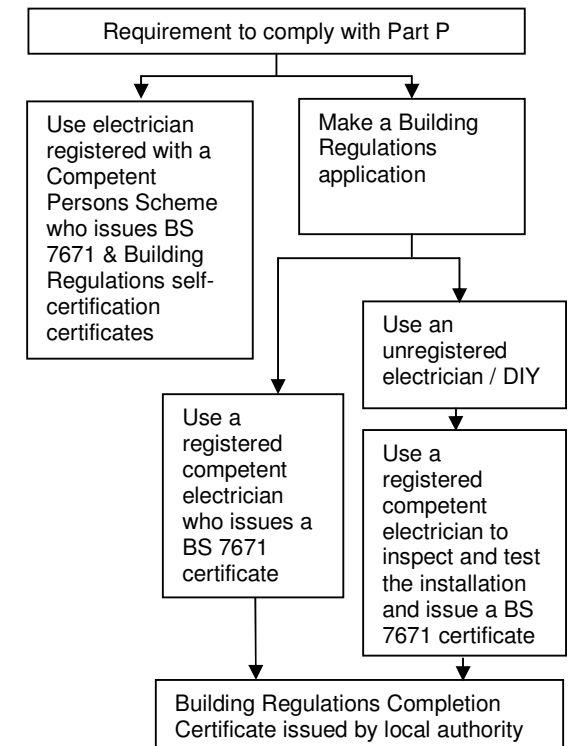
Requirement to comply with Part P

Use electrician registered with a Competent Persons Scheme who issues BS 7671 & Building Regulations self-certification certificates

Make a Building Regulations application

Use an unregistered electrician / DIY

Use a registered competent electrician who issues a BS 7671 certificate

Use a registered competent electrician to inspect and test the installation and issue a BS 7671 certificate

Building Regulations Completion Certificate issued by local authority